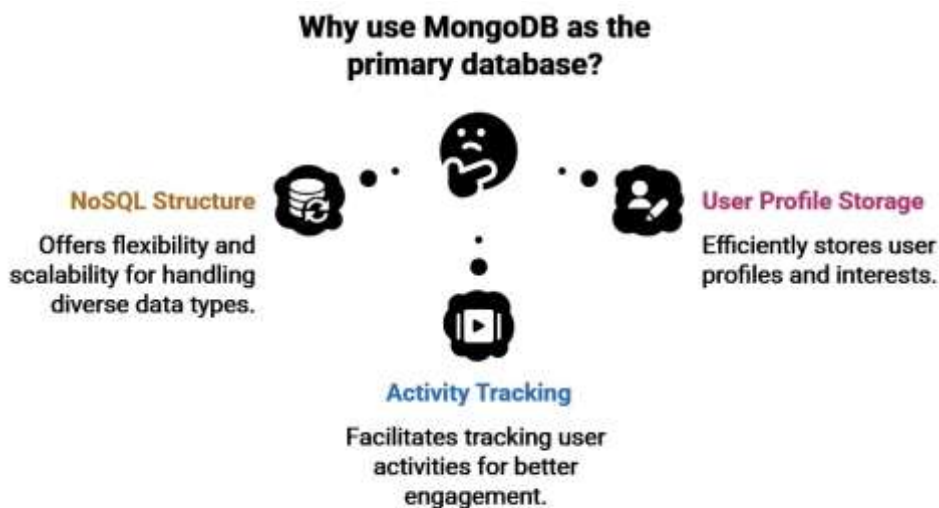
Why use MongoDB as the primary database?

NoSQL Structure

Offers flexibility and scalability for handling diverse data types.

User Profile Storage

Efficiently stores user profiles and interests.

Activity Tracking

Facilitates tracking user activities for better engagement.